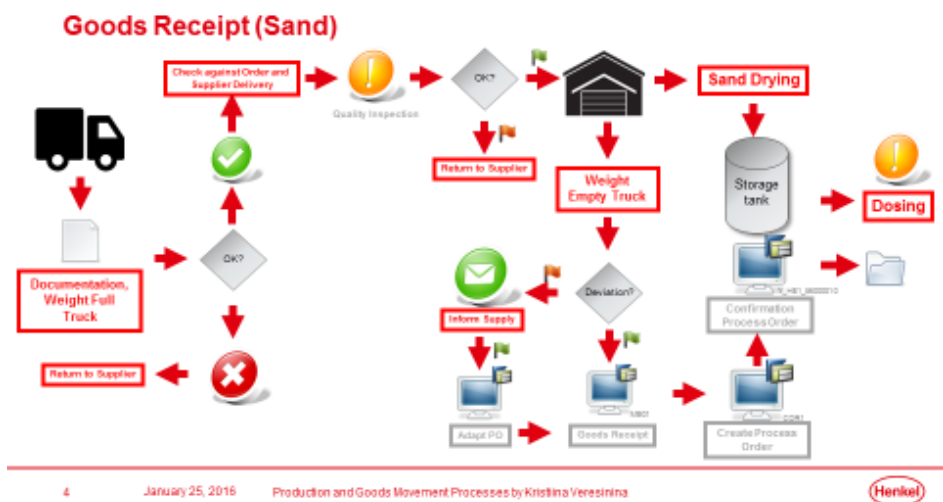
Goods Receipt (Sand)

Check against Order and Supplier Delivery

Quality Inspection

OK?

Sand Drying

Return to Supplier

Weight Empty Truck

Storage tank

Dosing

Documentation, Weight Full Truck

OK?

Deviation?

Inform Supply

Confirmation Process Order

Return to Supplier

Adapt PO

Goods Receipt

Create Process Order

4 January 25, 2016 Production and Goods Movement Processes by Kristiina Veresinina

Henkel